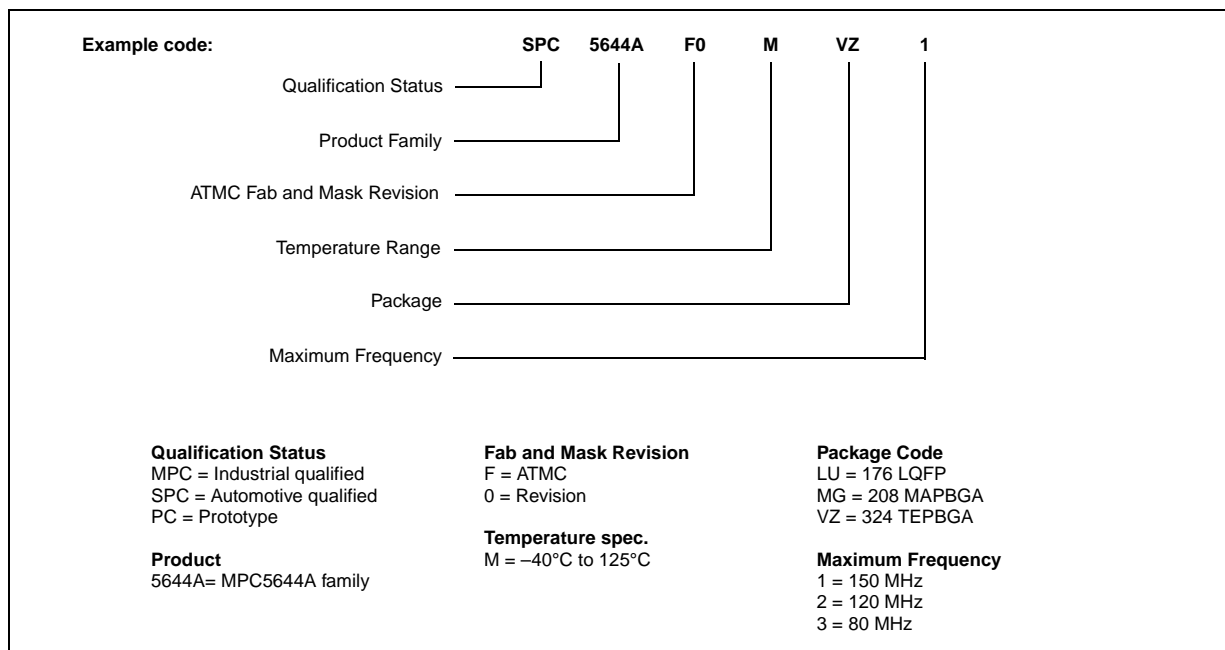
Example code: SPC 5644A F0 M VZ 1

Qualification Status

Product Family

ATMC Fab and Mask Revision

Temperature Range

Package

Maximum Frequency

**Qualification Status**
MPC = Industrial qualified
SPC = Automotive qualified
PC = Prototype

**Product**
5644A= MPC5644A family

**Fab and Mask Revision**
F = ATMC
0 = Revision

**Temperature spec.**
M = –40°C to 125°C

**Package Code**
LU = 176 LQFP
MG = 208 MAPBGA
VZ = 324 TEPBGA

**Maximum Frequency**
1 = 150 MHz
2 = 120 MHz
3 = 80 MHz